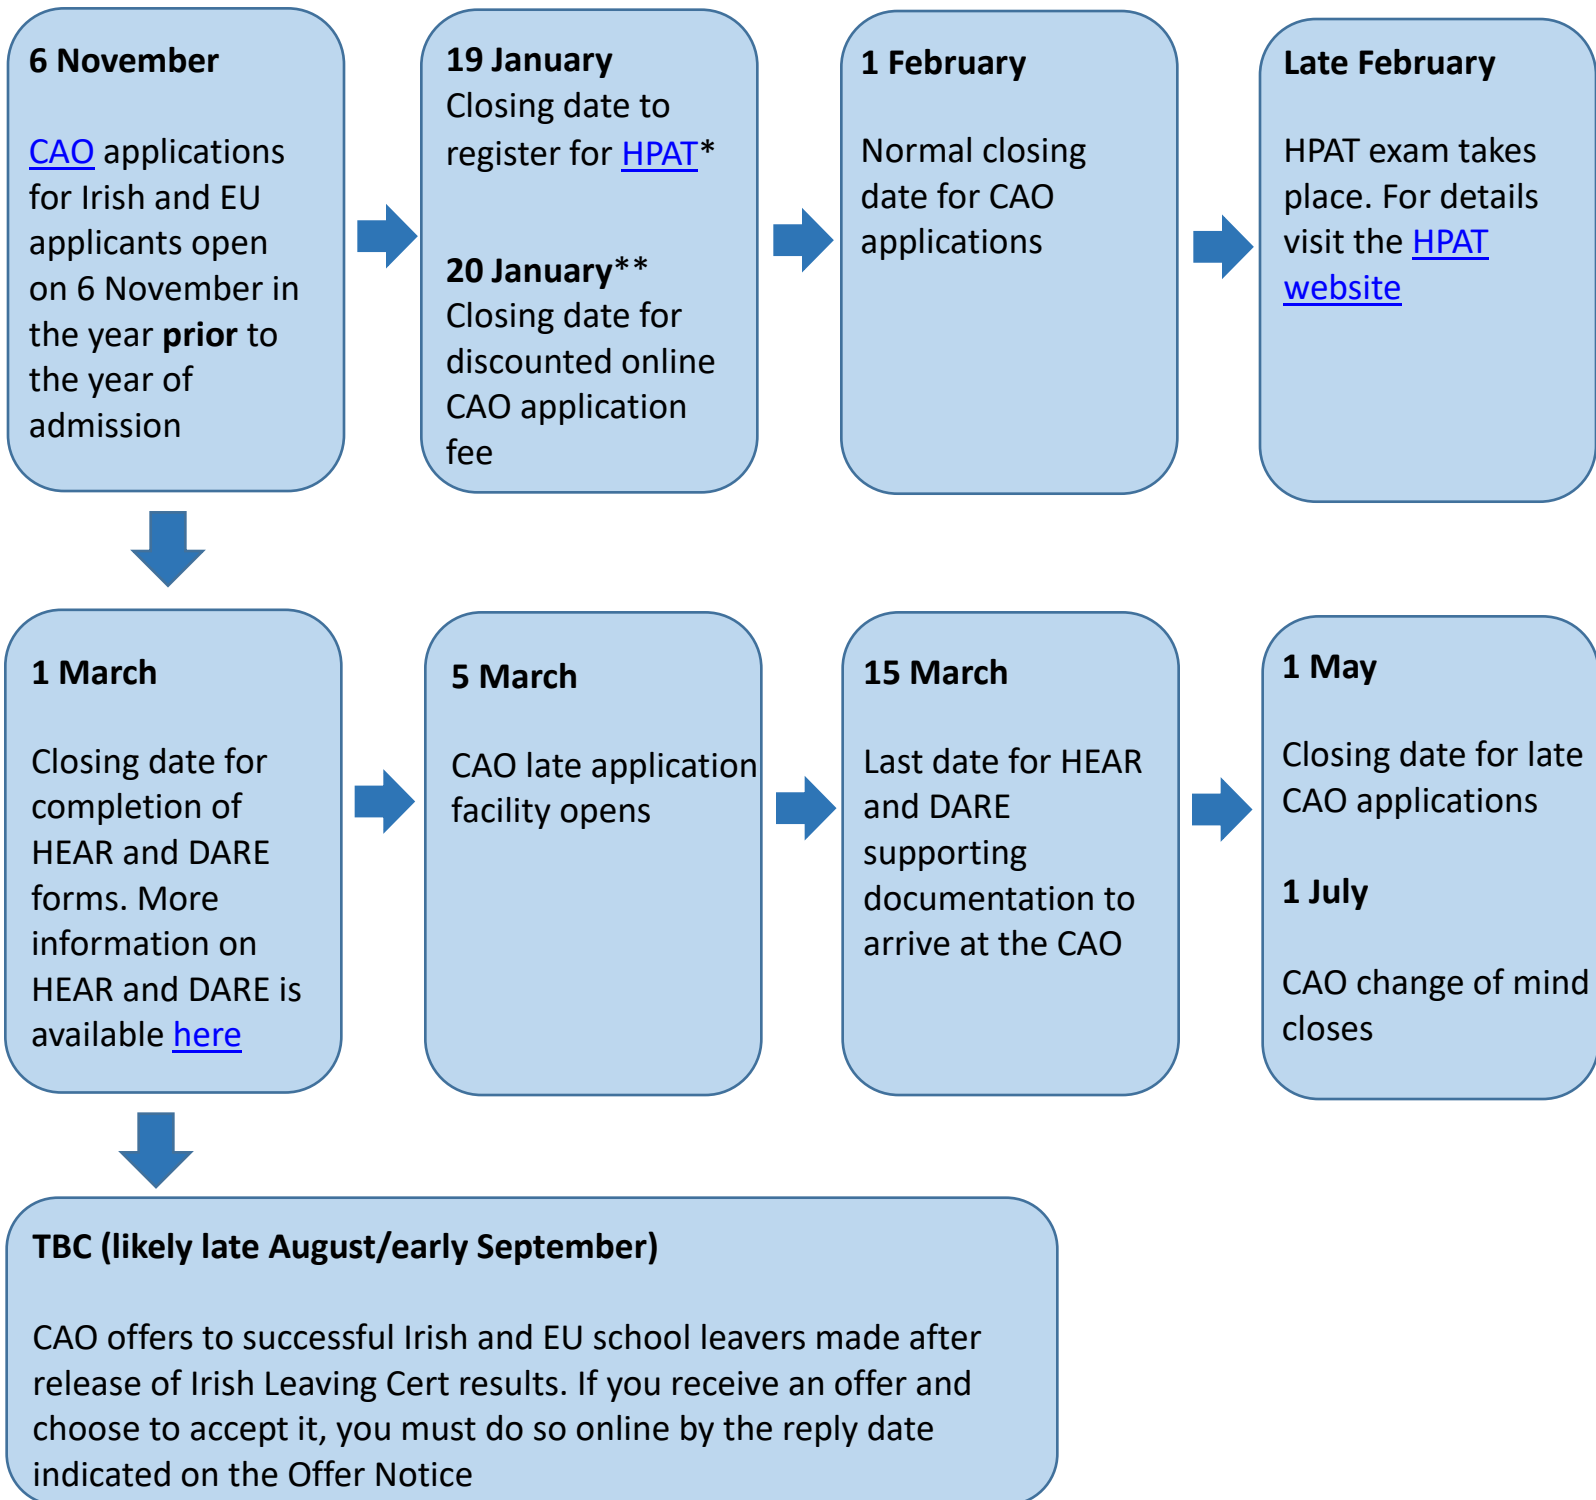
6 November

CAO applications for Irish and EU applicants open on 6 November in the year prior to the year of admission

19 January
Closing date to register for HPAT*

20 January**
Closing date for discounted online CAO application fee

1 February

Normal closing date for CAO applications

Late February

HPAT exam takes place. For details visit the HPAT website

1 March

Closing date for completion of HEAR and DARE forms. More information on HEAR and DARE is available here

5 March

CAO late application facility opens

15 March

Last date for HEAR and DARE supporting documentation to arrive at the CAO

1 May

Closing date for late CAO applications

1 July

CAO change of mind closes

TBC (likely late August/early September)

CAO offers to successful Irish and EU school leavers made after release of Irish Leaving Cert results. If you receive an offer and choose to accept it, you must do so online by the reply date indicated on the Offer Notice